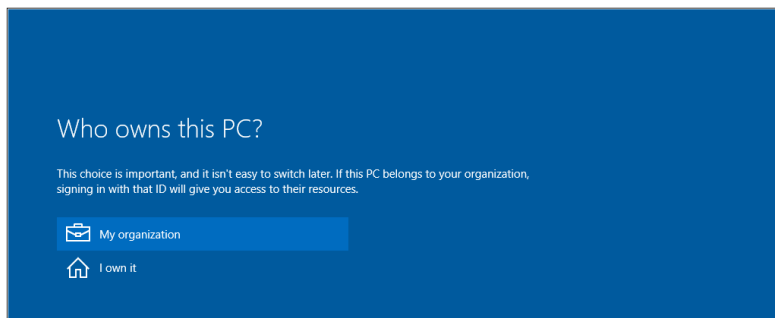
Who owns this PC?

This choice is important, and it isn't easy to switch later. If this PC belongs to your organization, signing in with that ID will give you access to their resources.

My organization

I own it